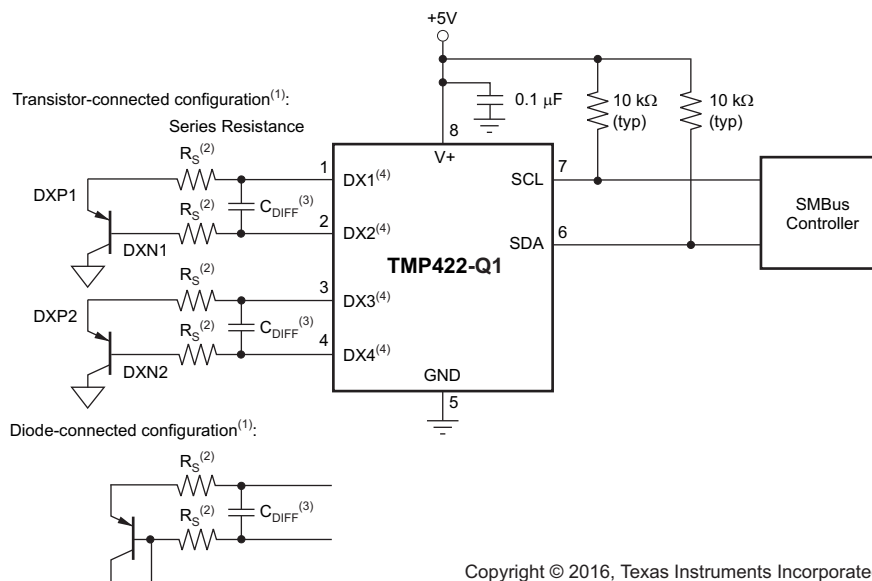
+5V

Transistor-connected configuration$^{(1)}$:

Series Resistance

0.1 μF

10 kΩ (typ)

10 kΩ (typ)

8

V+

$R_S^{(2)}$

1

DX1$^{(4)}$

SCL

7

DXP1

$R_S^{(2)}$

$C_{DIFF}^{(3)}$

2

DX2$^{(4)}$

SDA

6

SMBus Controller

DXN1

$R_S^{(2)}$

TMP422-Q1

3

DX3$^{(4)}$

DXP2

$R_S^{(2)}$

$C_{DIFF}^{(3)}$

4

DX4$^{(4)}$

DXN2

GND

5

Diode-connected configuration$^{(1)}$:

$R_S^{(2)}$

$R_S^{(2)}$

$C_{DIFF}^{(3)}$

Copyright © 2016, Texas Instruments Incorporate